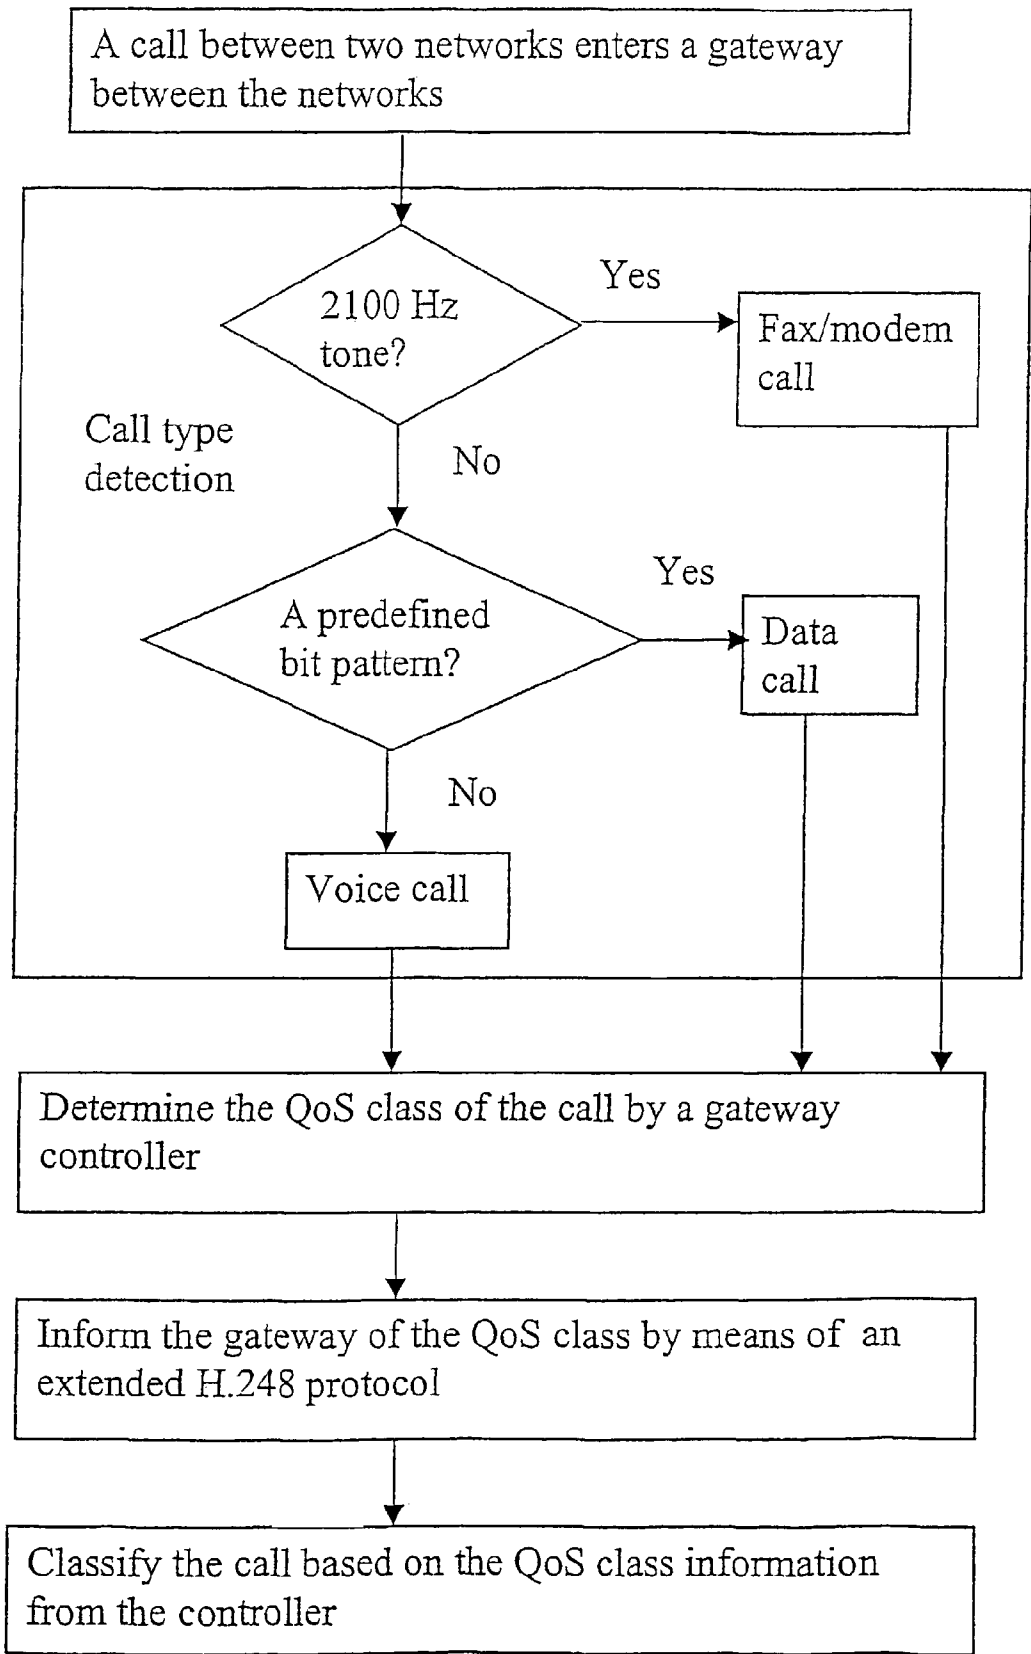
A call between two networks enters a gateway between the networks

2100 Hz tone?

Yes

Fax/modem call

Call type detection

No

Yes

A predefined bit pattern?

Data call

No

Voice call

Determine the QoS class of the call by a gateway controller

Inform the gateway of the QoS class by means of an extended H.248 protocol

Classify the call based on the QoS class information from the controller